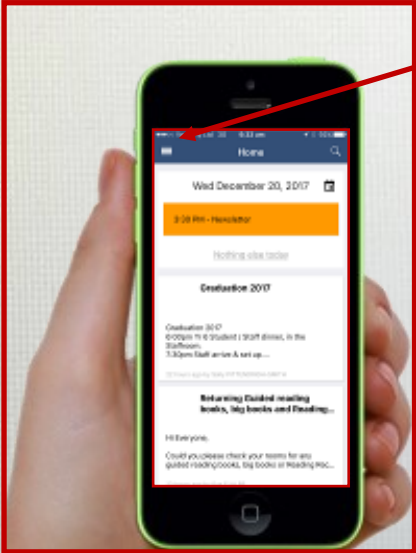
9:32 am

Home

Wed December 20, 2017

3:30 PM - Newsletter

Nothing else today

Graduation 2017

Graduation 2017
6:00pm Yr 6 Student / Staff dinner, in the Staffroom.
7:30pm Staff arrive & set up...

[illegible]

Returning Guided reading books, big books and Reading...

Hi Everyone,

Could you please check your rooms for any guided reading books, big books or Reading Rec...